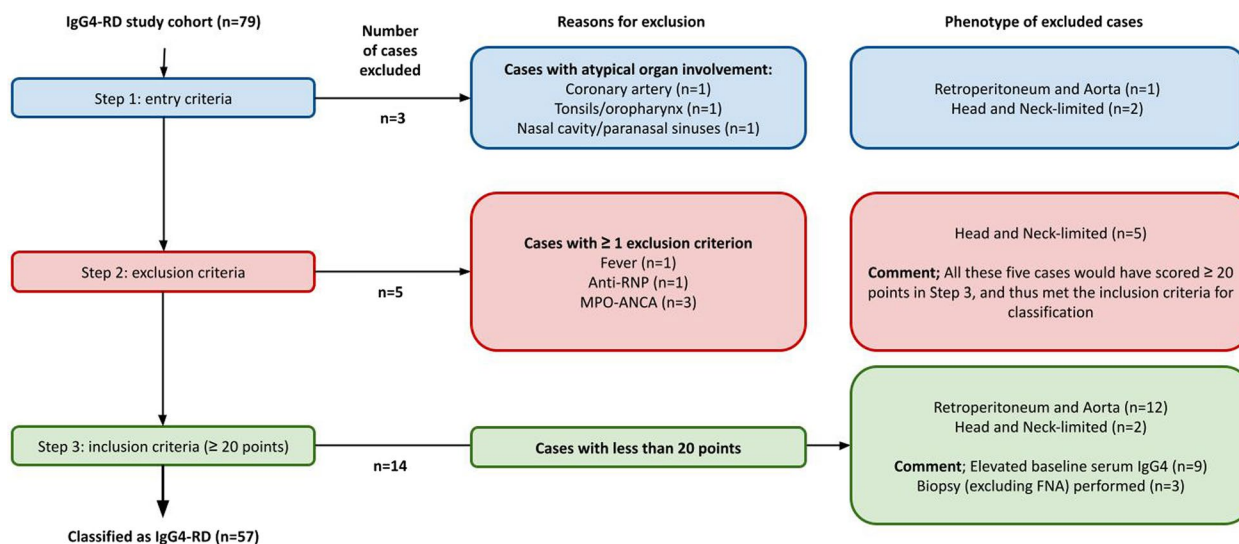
IgG4-RD study cohort (n=79)

Number of cases excluded

Reasons for exclusion

Phenotype of excluded cases

Step 1: entry criteria

n=3

Cases with atypical organ involvement:
Coronary artery (n=1)
Tonsils/oropharynx (n=1)
Nasal cavity/paranasal sinuses (n=1)

Retroperitoneum and Aorta (n=1)
Head and Neck-limited (n=2)

Step 2: exclusion criteria

n=5

Cases with ≥ 1 exclusion criterion
Fever (n=1)
Anti-RNP (n=1)
MPO-ANCA (n=3)

Head and Neck-limited (n=5)

Comment; All these five cases would have scored ≥ 20 points in Step 3, and thus met the inclusion criteria for classification

Step 3: inclusion criteria (≥ 20 points)

n=14

Cases with less than 20 points

Retroperitoneum and Aorta (n=12)
Head and Neck-limited (n=2)

Comment; Elevated baseline serum IgG4 (n=9)
Biopsy (excluding FNA) performed (n=3)

Classified as IgG4-RD (n=57)